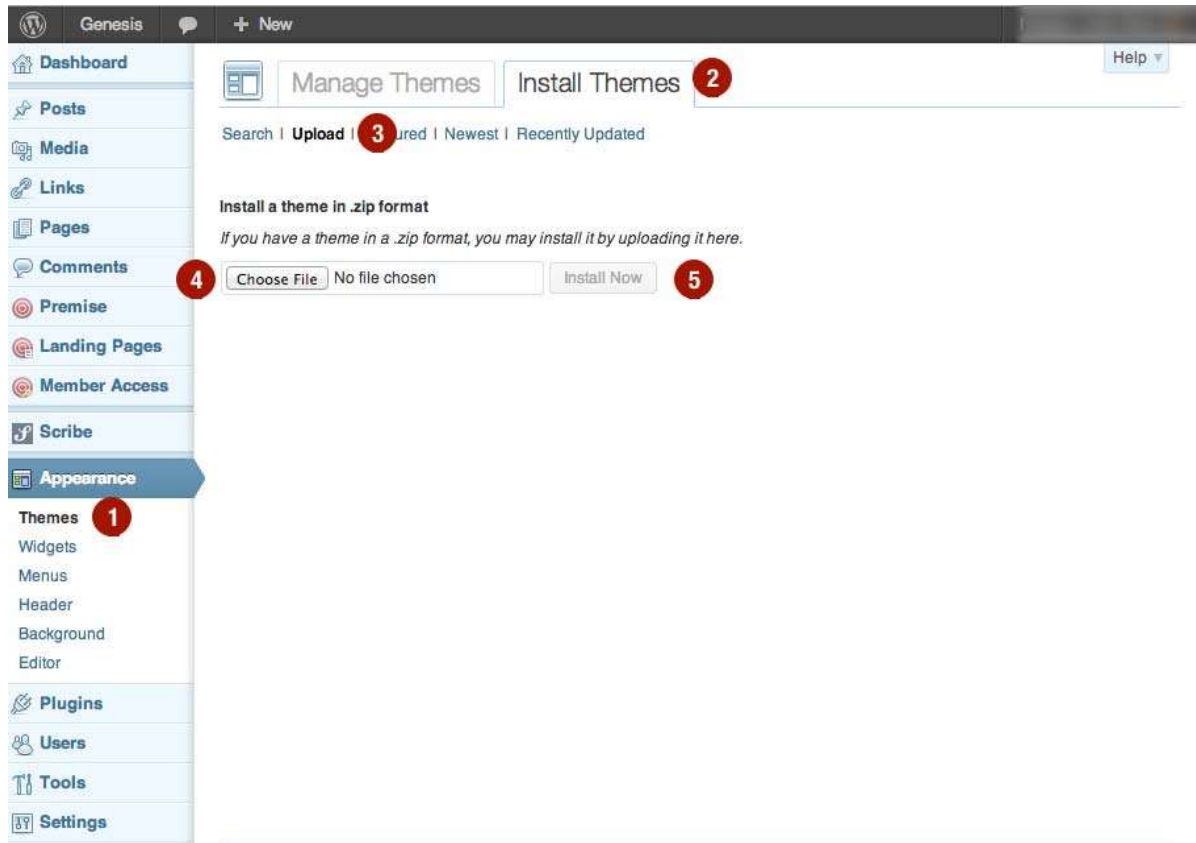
Genesis
+ New
Help
Dashboard
Posts
Media
Links
Pages
Comments
Premise
Landing Pages
Member Access
Scribe
Appearance
Themes 1
Widgets
Menus
Header
Background
Editor
Plugins
Users
Tools
Settings

Manage Themes Install Themes 2

Search | Upload | 3 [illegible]ured | Newest | Recently Updated

Install a theme in .zip format
If you have a theme in a .zip format, you may install it by uploading it here.
4 Choose File No file chosen Install Now 5